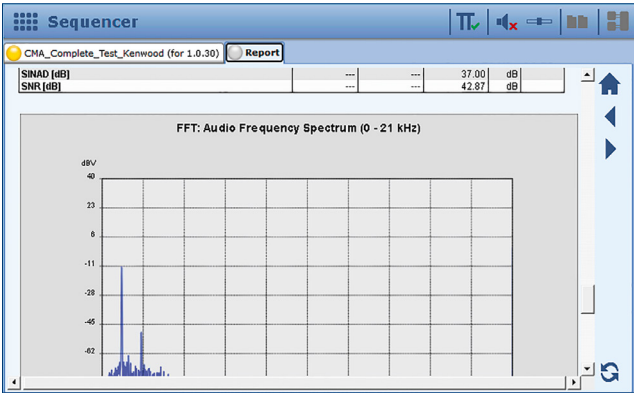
Sequencer

CMA_Complete_Test_Kenwood (for 1.0.30) Report

| SINAD [dB] | --- | --- | 37.00 | dB | |
|---|---|---|---|---|---|
| SNR [dB] | --- | --- | 42.87 | dB | |

FFT: Audio Frequency Spectrum (0 - 21 kHz)

dBV
40
23
6
-11
-28
-45
-62